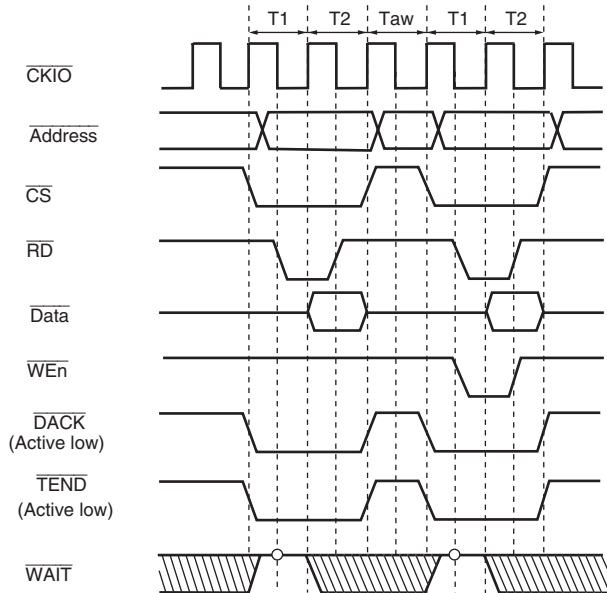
T1 T2 Taw T1 T2

$\overline{\text{CKIO}}$

$\overline{\text{Address}}$

$\overline{\text{CS}}$

$\overline{\text{RD}}$

$\overline{\text{Data}}$

$\overline{\text{WEn}}$

$\overline{\text{DACK}}$
(Active low)

$\overline{\text{TEND}}$
(Active low)

$\overline{\text{WAIT}}$